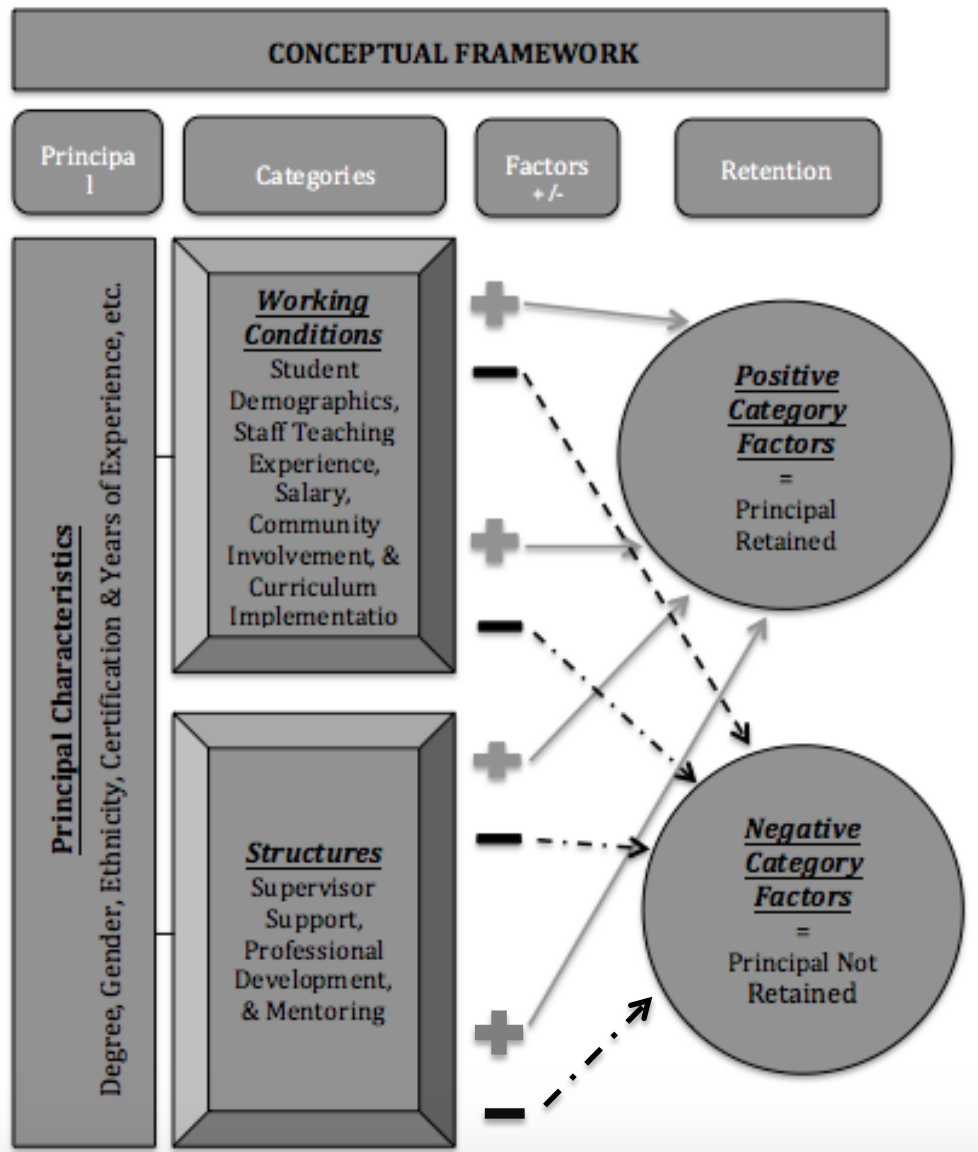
CONCEPTUAL FRAMEWORK

Principa l

Categories

Factors + /-

Retention

Principal Characteristics
Degree, Gender, Ethnicity, Certification & Years of Experience, etc.

Working Conditions
Student Demographics, Staff Teaching Experience, Salary, Community Involvement, & Curriculum Implementatio

Structures
Supervisor Support, Professional Development, & Mentoring

Positive Category Factors
=
Principal Retained

Negative Category Factors
=
Principal Not Retained